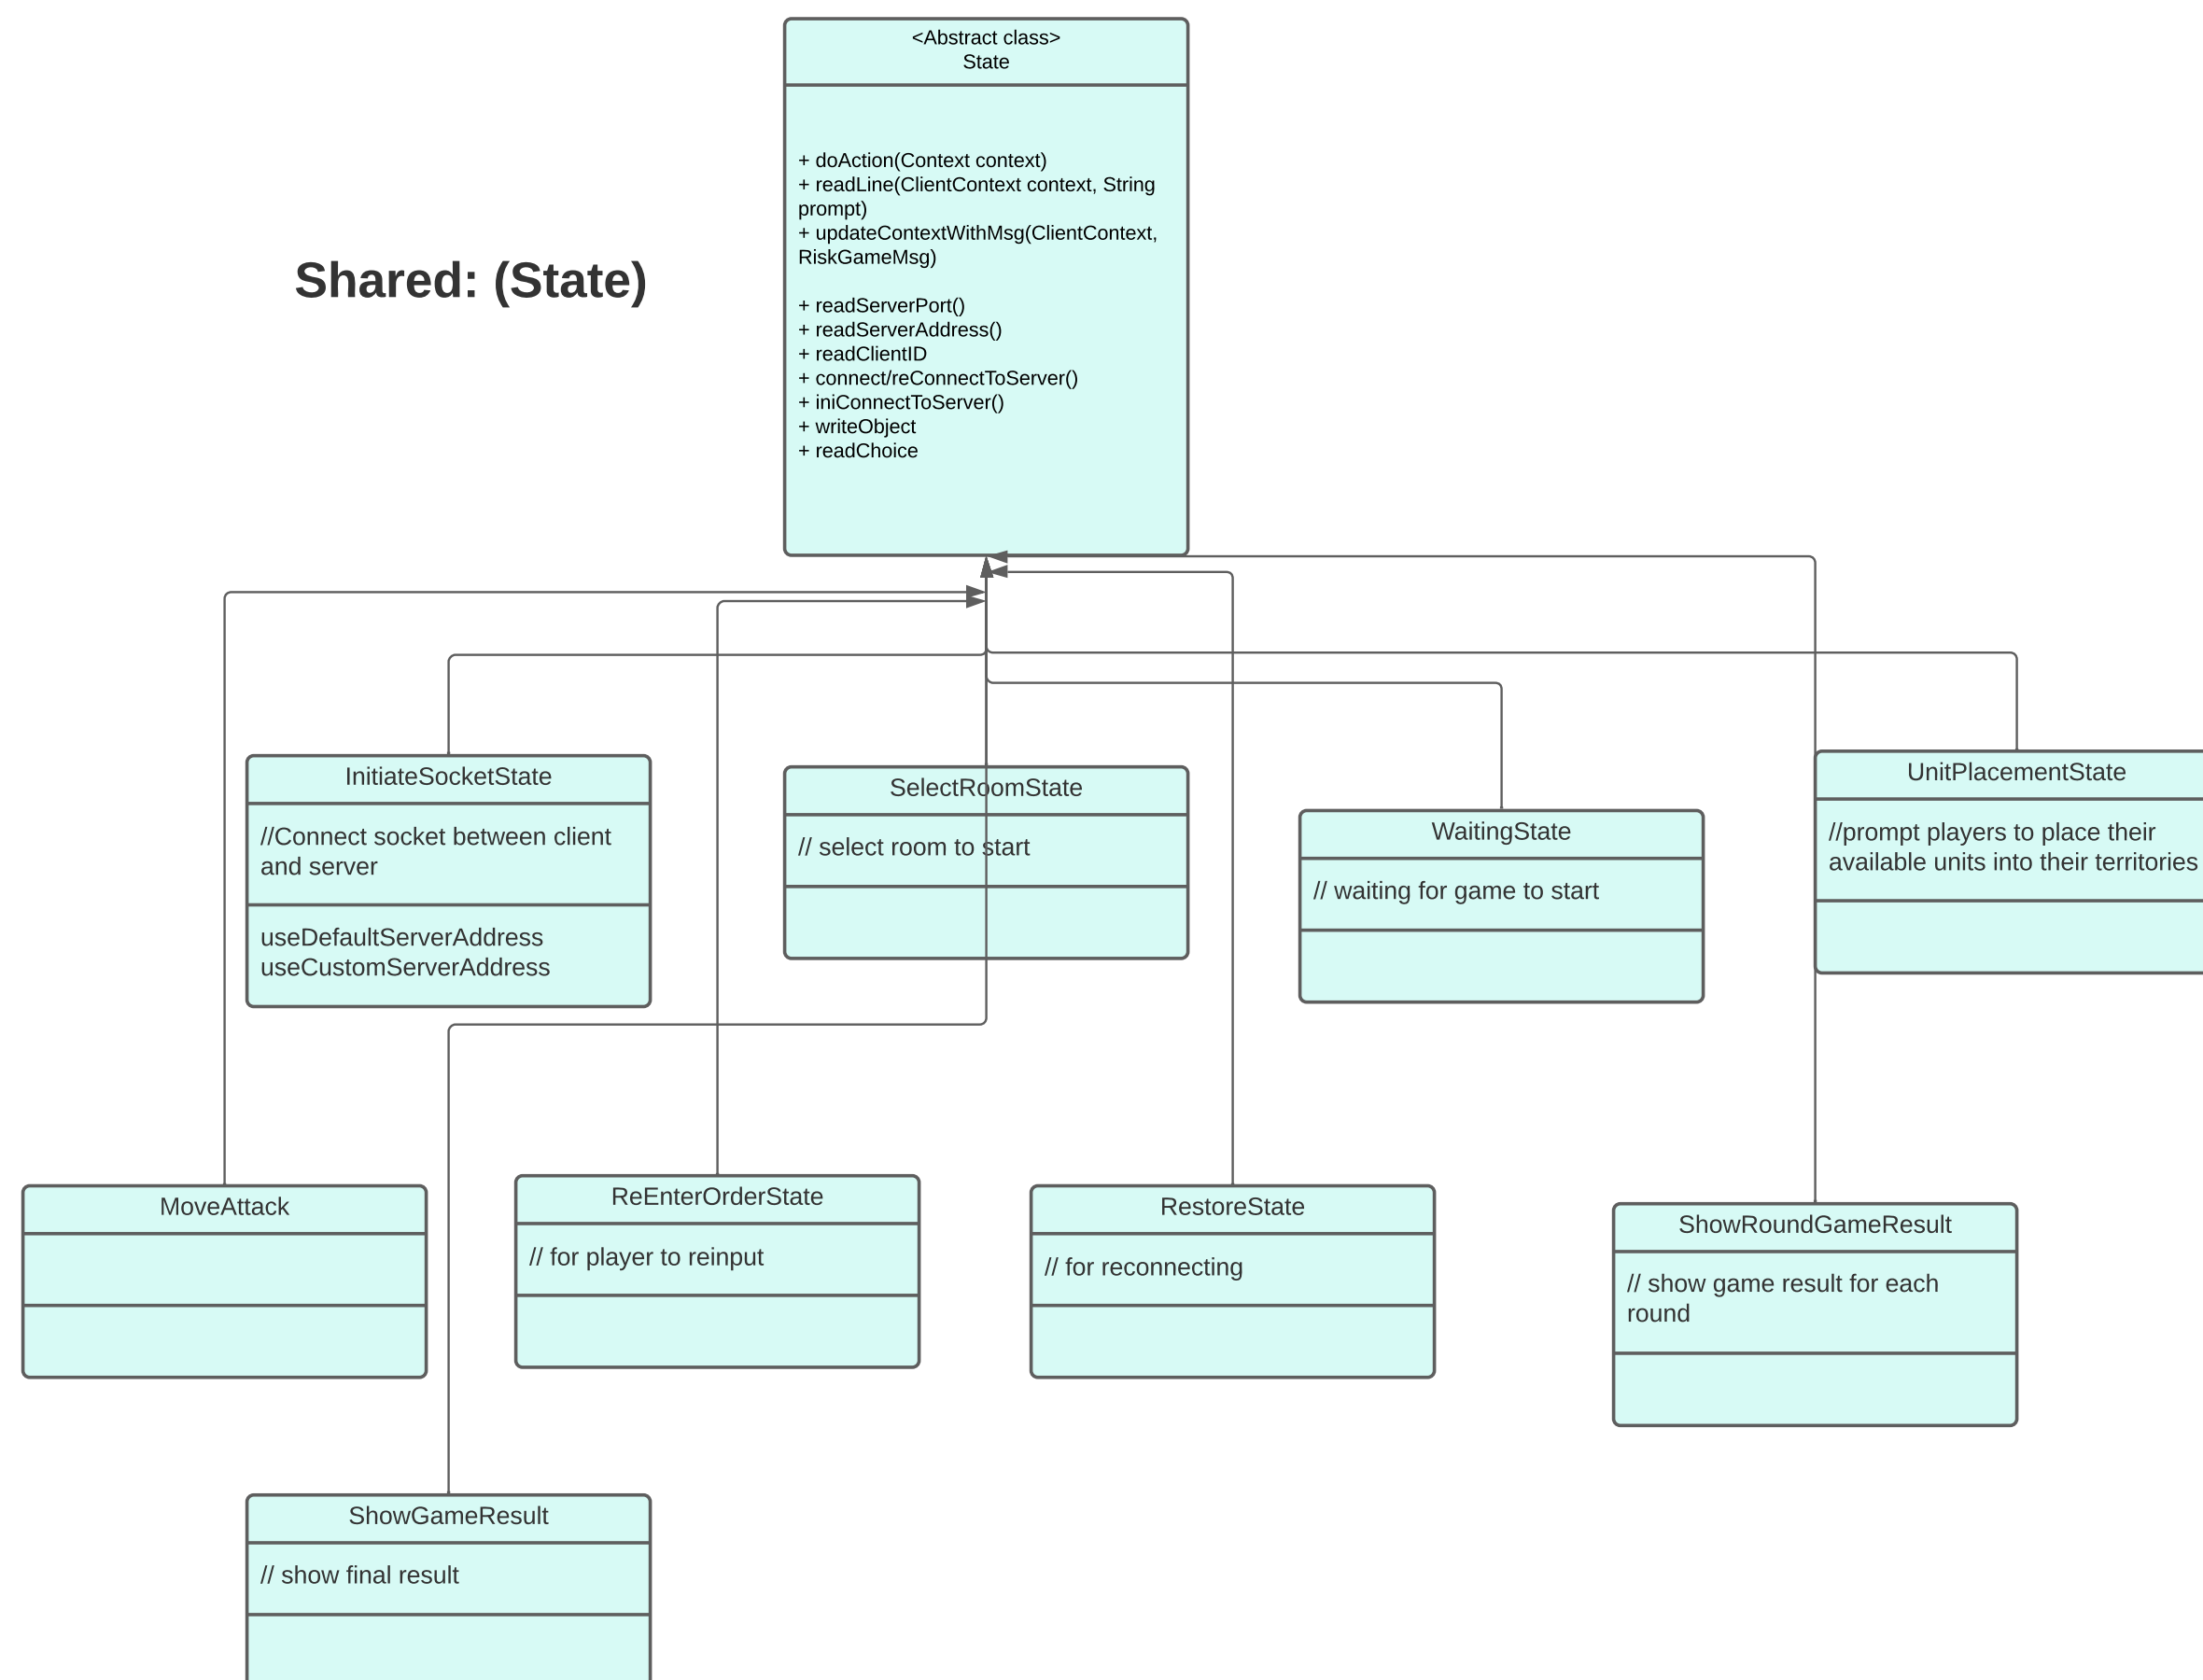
<Abstract class>
State

+ doAction(Context context)
+ readLine(ClientContext context, String prompt)
+ updateContextWithMsg(ClientContext, RiskGameMsg)

+ readServerPort()
+ readServerAddress()
+ readClientID
+ connect/reConnectToServer()
+ iniConnectToServer()
+ writeObject
+ readChoice

Shared: (State)

InitiateSocketState
//Connect socket between client and server
useDefaultServerAddress
useCustomServerAddress

SelectRoomState
// select room to start

WaitingState
// waiting for game to start

UnitPlacementState
//prompt players to place their available units into their territories

MoveAttack

ReEnterOrderState
// for player to reinput

RestoreState
// for reconnecting

ShowRoundGameResult
// show game result for each round

ShowGameResult
// show final result